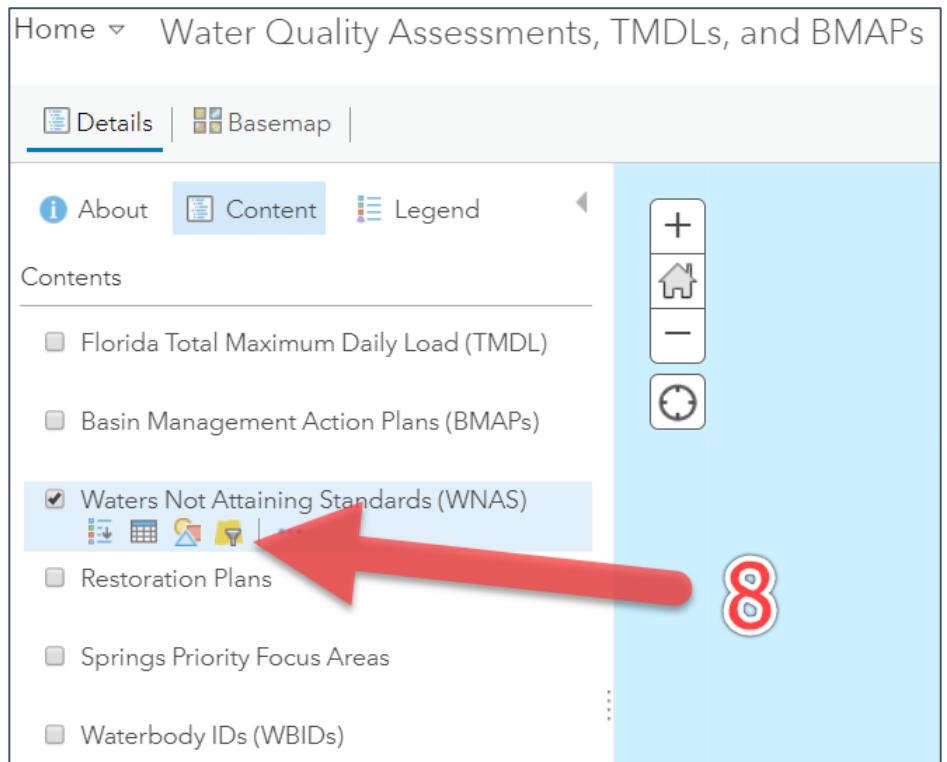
Home ▿ Water Quality Assessments, TMDLs, and BMAPs

Details | Basemap |

About Content Legend

Contents

Florida Total Maximum Daily Load (TMDL)

Basin Management Action Plans (BMAPs)

Waters Not Attaining Standards (WNAS)

Restoration Plans

Springs Priority Focus Areas

Waterbody IDs (WBIDs)

+

−

8